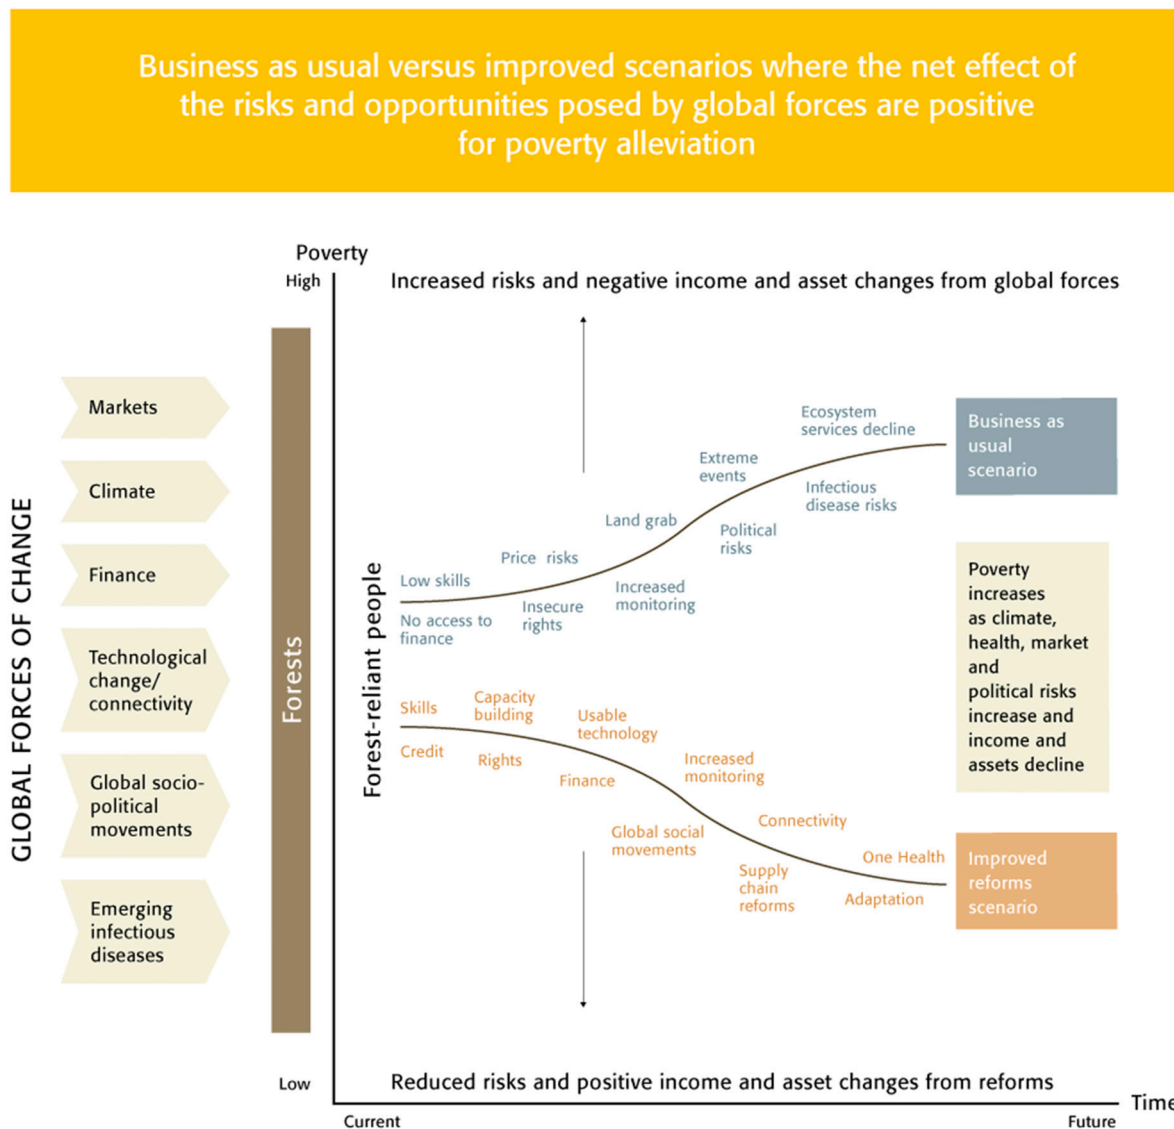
Business as usual versus improved scenarios where the net effect of the risks and opportunities posed by global forces are positive for poverty alleviation

GLOBAL FORCES OF CHANGE

Markets

Climate

Finance

Technological change/ connectivity

Global socio-political movements

Emerging infectious diseases

Forests

Poverty

High

Low

Increased risks and negative income and asset changes from global forces

Forest-reliant people

Low skills

No access to finance

Price risks

Insecure rights

Land grab

Increased monitoring

Political risks

Extreme events

Ecosystem services decline

Infectious disease risks

Business as usual scenario

Poverty increases as climate, health, market and political risks increase and income and assets decline

Skills

Credit

Capacity building

Rights

Usable technology

Finance

Increased monitoring

Global social movements

Connectivity

Supply chain reforms

One Health

Adaptation

Improved reforms scenario

Reduced risks and positive income and asset changes from reforms

Current

Future

Time